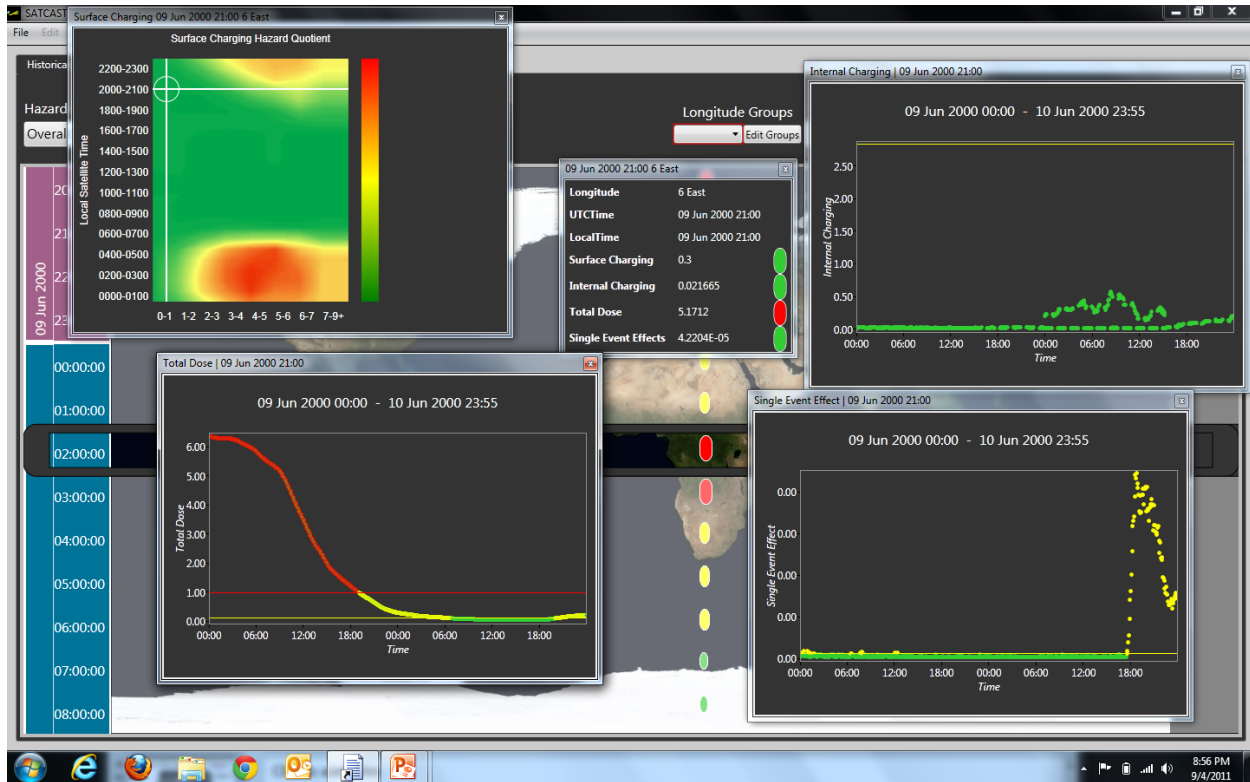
SATCAST
File Edit

Historica

Hazard
Overal

Surface Charging 09 Jun 2000 21:00 6 East

Surface Charging Hazard Quotient

Local Satellite Time

2200-2300
2000-2100
1800-1900
1600-1700
1400-1500
1200-1300
1000-1100
0800-0900
0600-0700
0400-0500
0200-0300
0000-0100

0-1 1-2 2-3 3-4 4-5 5-6 6-7 7-9+

Longitude Groups
Edit Groups

09 Jun 2000 21:00 6 East

| Longitude | 6 East |
|---|---|
| UTCTime | 09 Jun 2000 21:00 |
| LocalTime | 09 Jun 2000 21:00 |
| Surface Charging | 0.3 |
| Internal Charging | 0.021665 |
| Total Dose | 5.1712 |
| Single Event Effects | 4.2204E-05 |

Internal Charging | 09 Jun 2000 21:00

09 Jun 2000 00:00 - 10 Jun 2000 23:55

Internal Charging

2.50
2.00
1.50
1.00
0.50
0.00

00:00 06:00 12:00 18:00 00:00 06:00 12:00 18:00
Time

09 Jun 2000

20
21
22
23

00:00:00
01:00:00
02:00:00
03:00:00
04:00:00
05:00:00
06:00:00
07:00:00
08:00:00

Total Dose | 09 Jun 2000 21:00

09 Jun 2000 00:00 - 10 Jun 2000 23:55

Total Dose

6.00
5.00
4.00
3.00
2.00
1.00
0.00

00:00 06:00 12:00 18:00 00:00 06:00 12:00 18:00
Time

Single Event Effect | 09 Jun 2000 21:00

09 Jun 2000 00:00 - 10 Jun 2000 23:55

Single Event Effect

0.00
0.00
0.00
0.00
0.00

00:00 06:00 12:00 18:00 00:00 06:00 12:00 18:00
Time

8:56 PM
9/4/2011